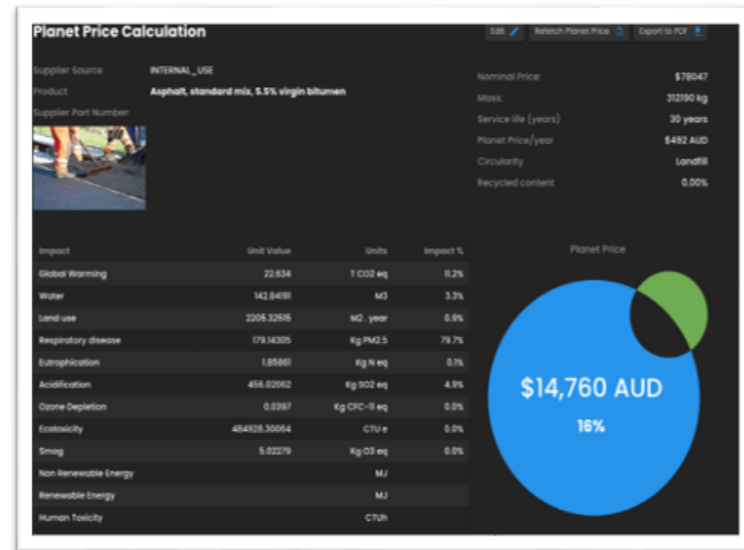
Planet Price Calculation

Edit

Refetch Planet Price

Export to PDF

Supplier Source INTERNAL_USE

Product Asphalt, standard mix, 5.5% virgin bitumen

Supplier Part Number:

Nominal Price: $78047

Mass: 312190 kg

Service life (years) 30 years

Planet Price/year $492 AUD

Circularity Landfill

Recycled content 0.00%

| Impact | Unit Value | Units | Impact % |
|---|---|---|---|
| Global Warming | 22.634 | T CO2 eq | 11.2% |
| Water | 142.84191 | M3 | 3.3% |
| Land use | 2205.32515 | M2 . year | 0.9% |
| Respiratory disease | 179.14305 | Kg PM2.5 | 79.7% |
| Eutrophication | 1.85861 | Kg N eq | 0.1% |
| Acidification | 456.02062 | Kg SO2 eq | 4.9% |
| Ozone Depletion | 0.0397 | Kg CFC-11 eq | 0.0% |
| Ecotoxicity | 484928.30064 | CTU e | 0.0% |
| Smog | 5.02279 | Kg O3 eq | 0.0% |
| Non Renewable Energy | | MJ | |
| Renewable Energy | | MJ | |
| Human Toxicity | | CTUh | |

Planet Price

$14,760 AUD

16%